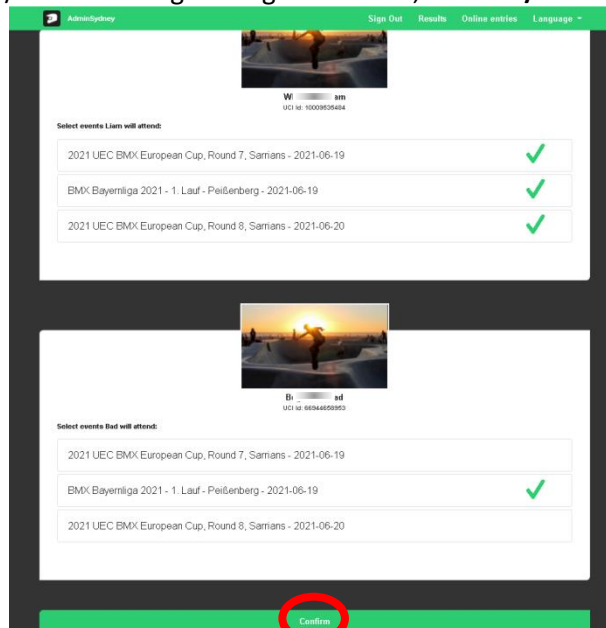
AdminSydney
Sign Out Results Online entries Language

W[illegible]am
UCI Id: 10009536484

Select events Liam will attend:

2021 UEC BMX European Cup, Round 7, Sarrians - 2021-06-19

BMX Bayernliga 2021 - 1. Lauf - Peißenberg - 2021-06-19

2021 UEC BMX European Cup, Round 8, Sarrians - 2021-06-20

B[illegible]ad
UCI Id: 66944658953

Select events Bad will attend:

2021 UEC BMX European Cup, Round 7, Sarrians - 2021-06-19

BMX Bayernliga 2021 - 1. Lauf - Peißenberg - 2021-06-19

2021 UEC BMX European Cup, Round 8, Sarrians - 2021-06-20

Confirm